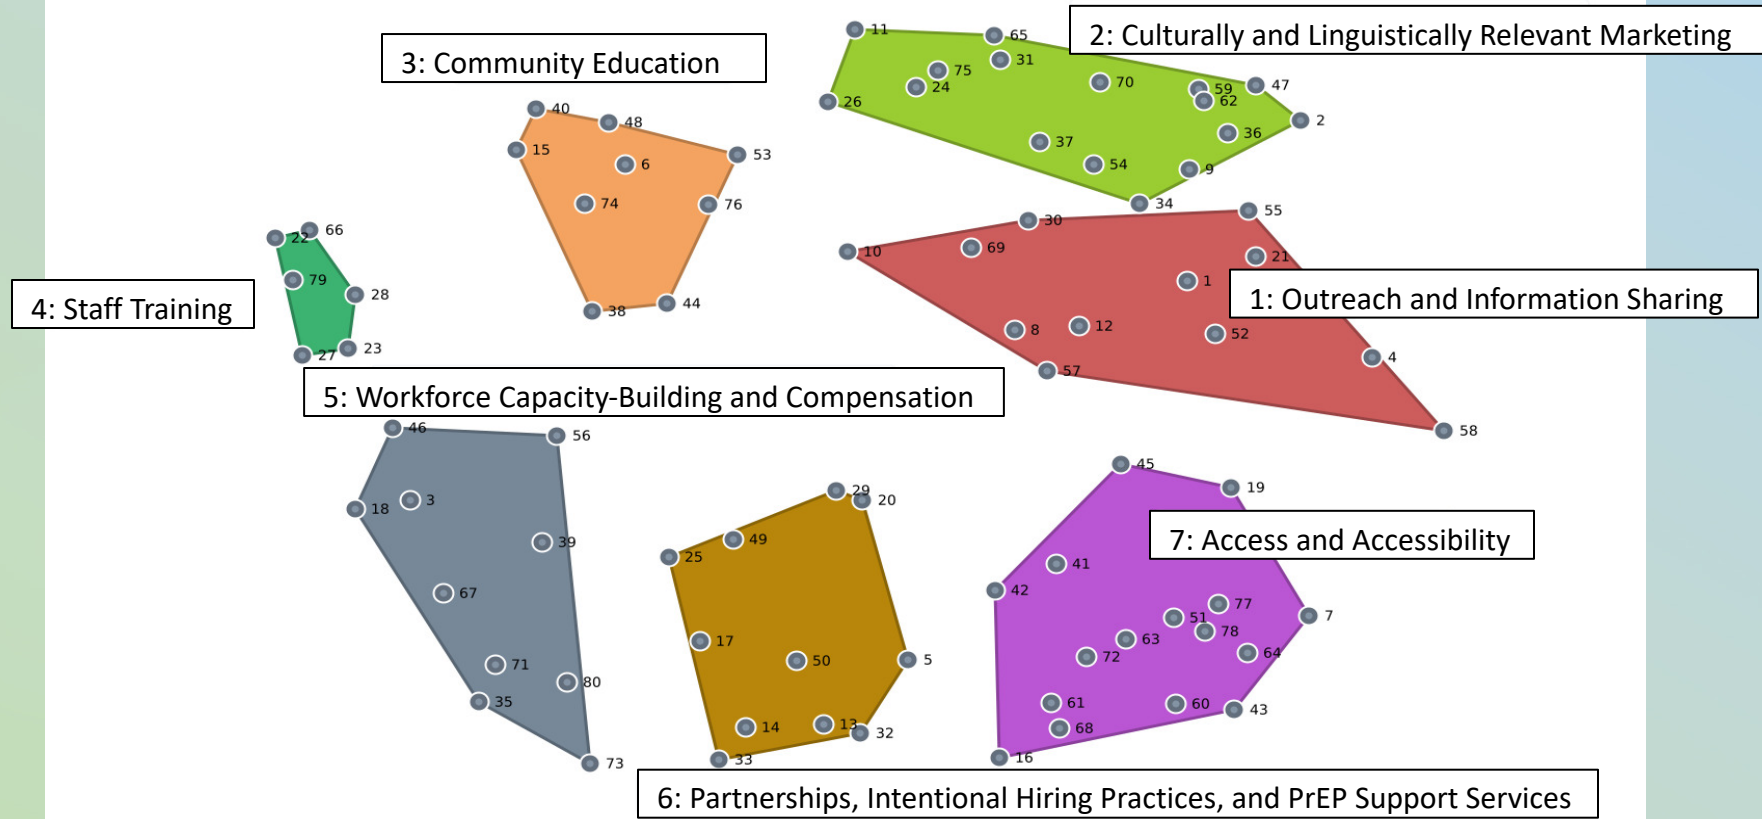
11
65
2: Culturally and Linguistically Relevant Marketing
31
75
24
70
59
62
47
26
2
36
37
54
9
34

3: Community Education
40
48
15
6
53
74
76
38
44

30
55
10
69
21
1
1: Outreach and Information Sharing
8
12
52
4
57
58

22
66
79
28
4: Staff Training
27
23

5: Workforce Capacity-Building and Compensation
46
56
18
3
39
67
71
80
35
73

29
20
49
25
17
50
5
14
13
32
33

45
19
7: Access and Accessibility
41
42
77
51
78
7
63
72
64
61
60
43
68
16

6: Partnerships, Intentional Hiring Practices, and PrEP Support Services